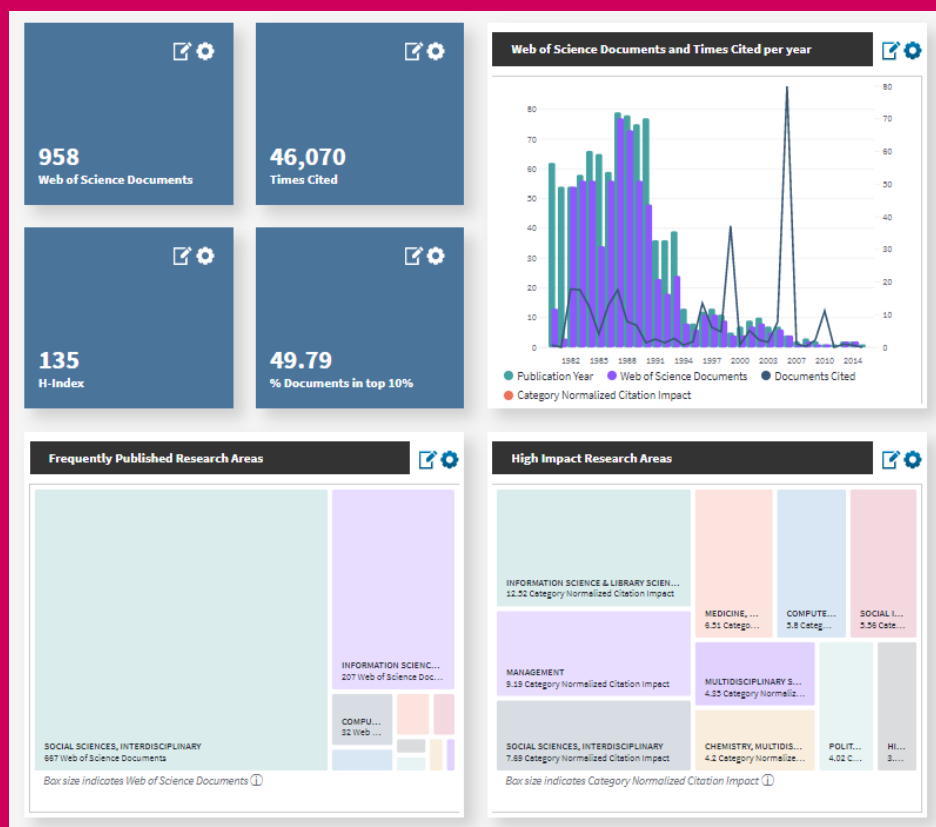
958
Web of Science Documents

46,070
Times Cited

135
H-Index

49.79
% Documents in top 10%

Web of Science Documents and Times Cited per year

80 70 60 50 40 30 20 10 0

80 70 60 50 40 30 20 10 0

1982 1985 1988 1991 1994 1997 2000 2003 2006 2010 2014

Publication Year
Web of Science Documents
Documents Cited
Category Normalized Citation Impact

Frequently Published Research Areas

SOCIAL SCIENCES, INTERDISCIPLINARY
667 Web of Science Documents

INFORMATION SCIENC...
207 Web of Science Doc...

COMPU...
32 Web ...

Box size indicates Web of Science Documents

High Impact Research Areas

INFORMATION SCIENCE & LIBRARY SCIEN...
12.52 Category Normalized Citation Impact

MEDICINE, ...
6.51 Catego...

COMPUTE...
5.8 Categ...

SOCIAL I...
5.56 Cate...

MANAGEMENT
9.19 Category Normalized Citation Impact

MULTIDISCIPLINARY S...
4.35 Category Normaliz...

SOCIAL SCIENCES, INTERDISCIPLINARY
7.69 Category Normalized Citation Impact

CHEMISTRY, MULTIDIS...
4.2 Category Normalize...

POLIT...
4.02 C...

HI...
3....

Box size indicates Category Normalized Citation Impact